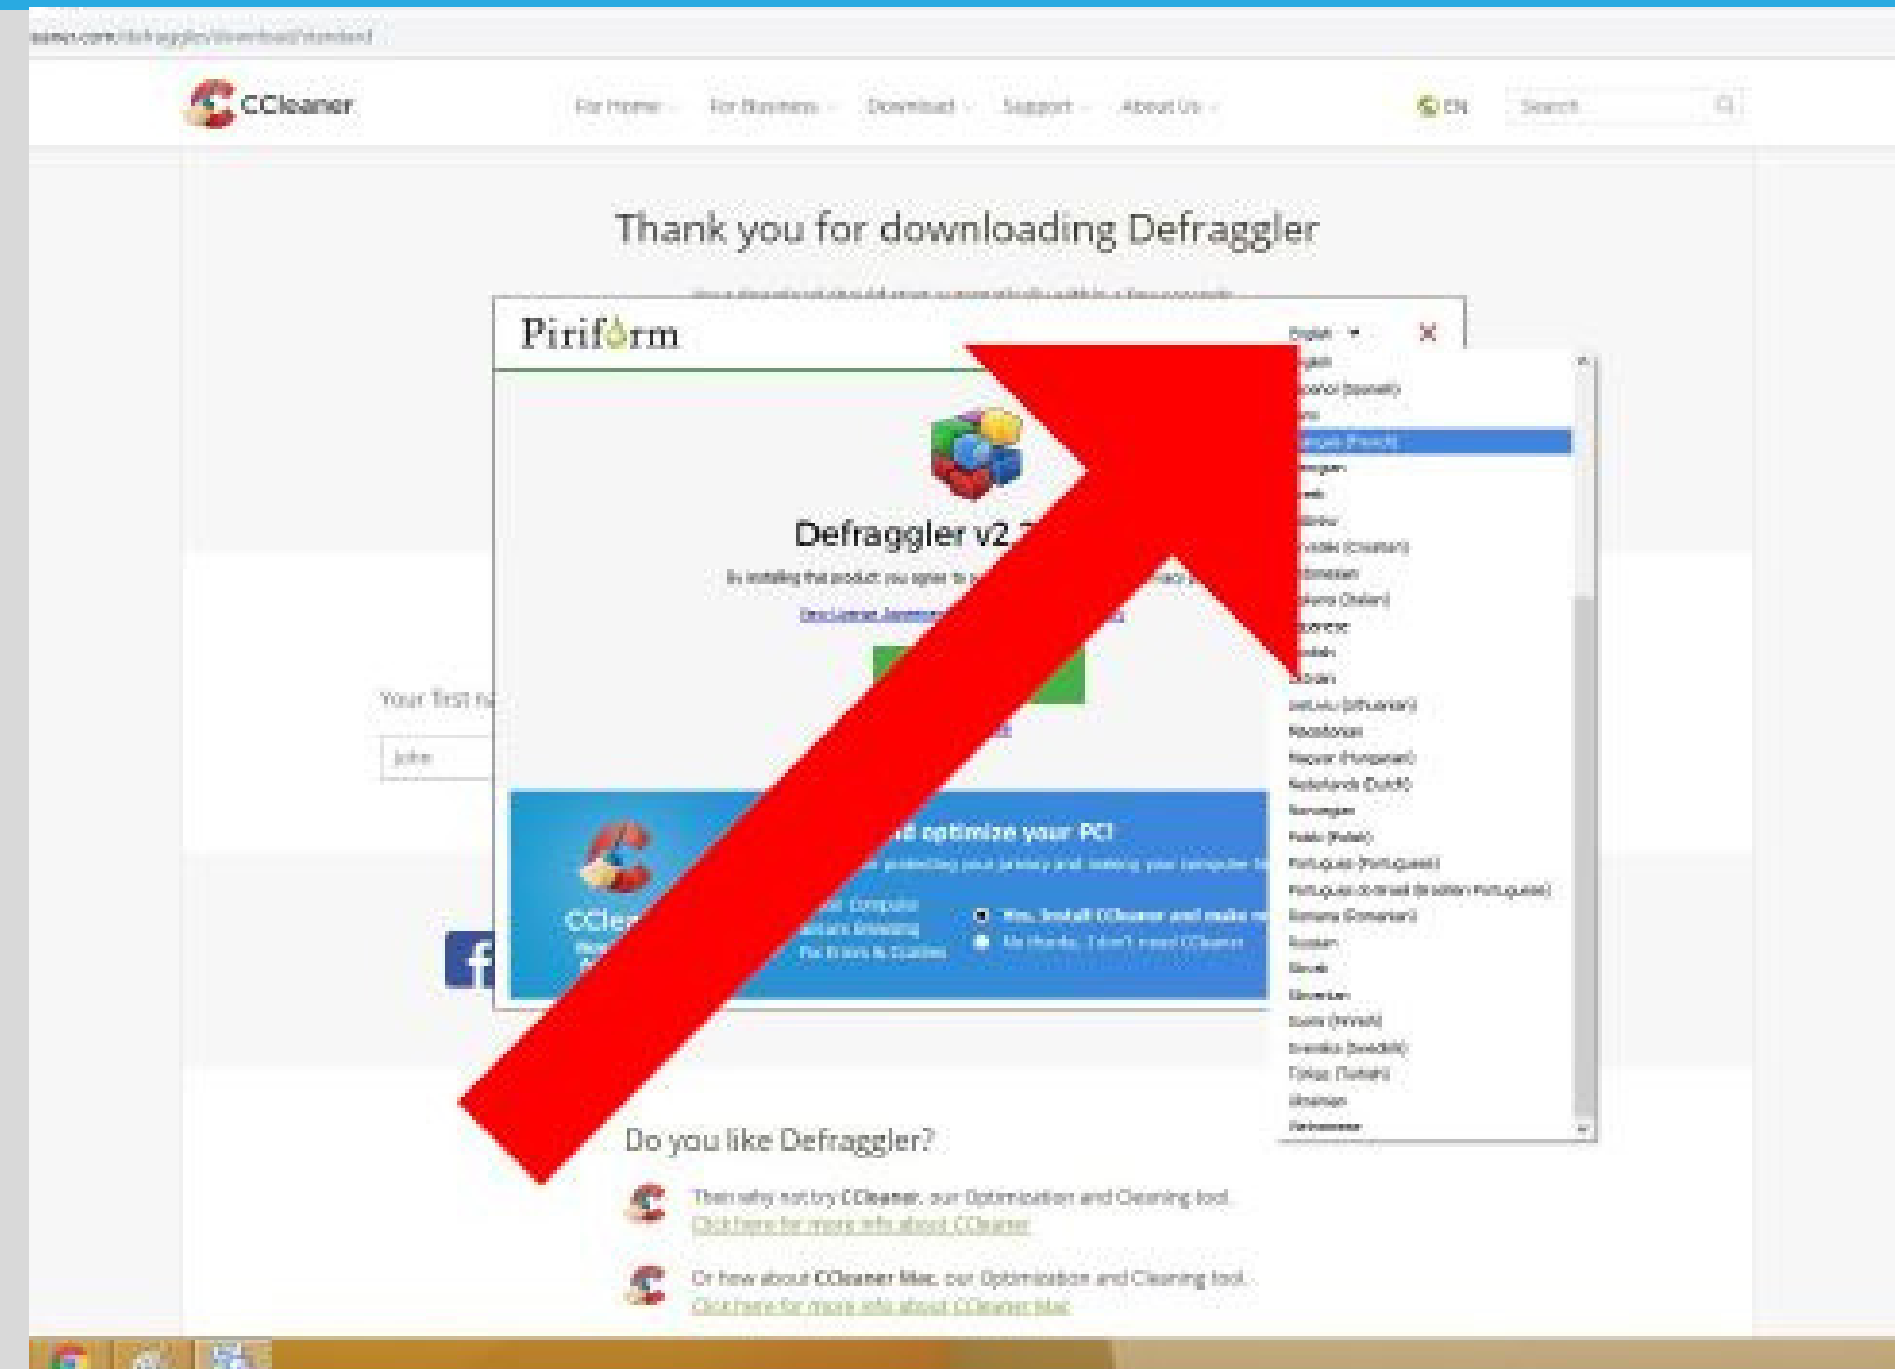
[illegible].com/defraggler/download/standard

CCleaner

For Home For Business Download Support About Us

EN

Search

Thank you for downloading Defraggler

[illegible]

Piriform

English

×

Defraggler v2.2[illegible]

By installing this product you agree to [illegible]

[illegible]

Your first n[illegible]

John

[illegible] optimize your PC!

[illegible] protecting your privacy and making your computer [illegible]

CClea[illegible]

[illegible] Computer
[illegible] Browsing
For Errors & Clutter

Yes, Install CCleaner and make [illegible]
No thanks, I don't need CCleaner

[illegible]
Español (Spanish)
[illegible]
Français (French)
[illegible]
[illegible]
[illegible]
Hrvatski (Croatian)
Indonesian
Italiano (Italian)
Japanese
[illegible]
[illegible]
Lietuvių (Lithuanian)
Macedonian
Magyar (Hungarian)
Nederlands (Dutch)
Norwegian
Polski (Polish)
Português (Portuguese)
Português do Brasil (Brazilian Portuguese)
Romana (Romanian)
Russian
Slovak
Slovenian
Suomi (Finnish)
Svenska (Swedish)
Türkçe (Turkish)
Ukrainian
Vietnamese

Do you like Defraggler?

Then why not try CCleaner, our Optimization and Cleaning tool.
Click here for more info about CCleaner

Or how about CCleaner Mac, our Optimization and Cleaning tool.
Click here for more info about CCleaner Mac